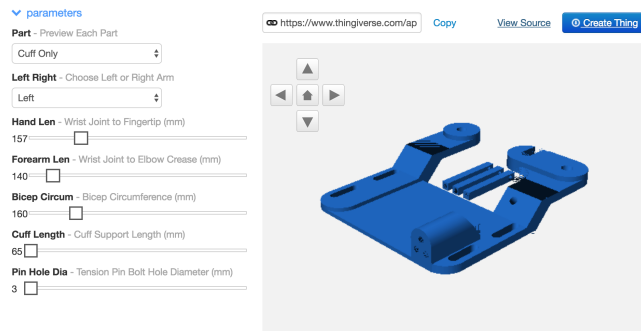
parameters

Part - Preview Each Part

Cuff Only

Left Right - Choose Left or Right Arm

Left

Hand Len - Wrist Joint to Fingertip (mm)

157

Forearm Len - Wrist Joint to Elbow Crease (mm)

140

Bicep Circum - Bicep Circumference (mm)

160

Cuff Length - Cuff Support Length (mm)

65

Pin Hole Dia - Tension Pin Bolt Hole Diameter (mm)

3

https://www.thingiverse.com/ap

Copy

View Source

Create Thing